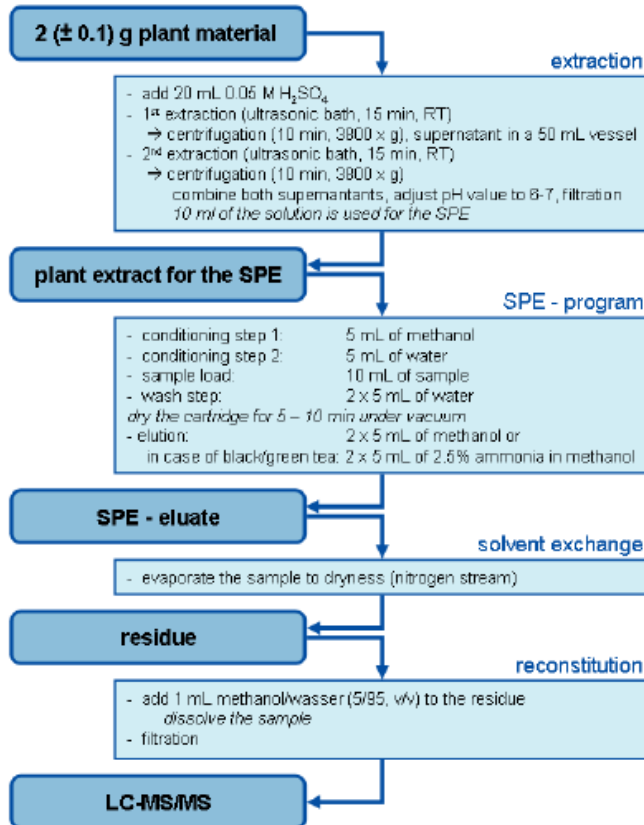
2 (± 0.1) g plant material

extraction

- add 20 mL 0.05 M $H_2SO_4$
- 1st extraction (ultrasonic bath, 15 min, RT)
→ centrifugation (10 min, 3800 x g), supernatant in a 50 mL vessel
- 2nd extraction (ultrasonic bath, 15 min, RT)
→ centrifugation (10 min, 3800 x g)
combine both supernatants, adjust pH value to 6-7, filtration
10 ml of the solution is used for the SPE

plant extract for the SPE

SPE - program

- conditioning step 1: 5 mL of methanol
- conditioning step 2: 5 mL of water
- sample load: 10 mL of sample
- wash step: 2 x 5 mL of water
dry the cartridge for 5 – 10 min under vacuum
- elution: 2 x 5 mL of methanol or
in case of black/green tea: 2 x 5 mL of 2.5% ammonia in methanol

SPE - eluate

solvent exchange

- evaporate the sample to dryness (nitrogen stream)

residue

reconstitution

- add 1 mL methanol/wasser (5/95, v/v) to the residue
dissolve the sample
- filtration

LC-MS/MS